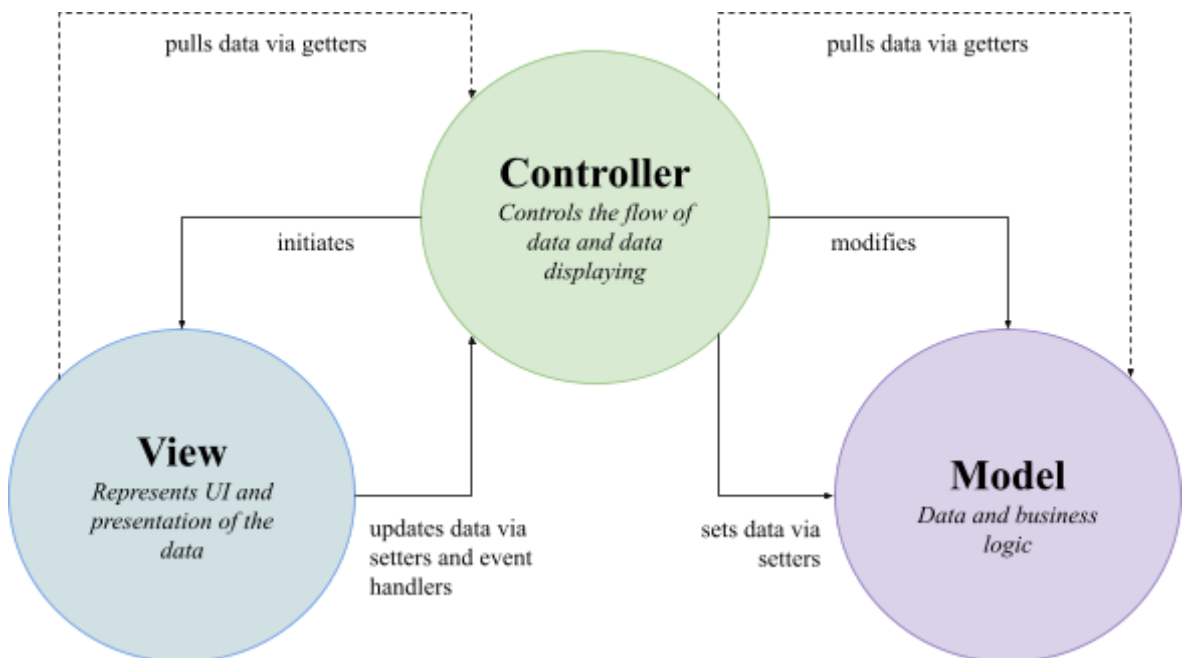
pulls data via getters

pulls data via getters

Controller

Controls the flow of data and data displaying

initiates

modifies

View

Represents UI and presentation of the data

updates data via setters and event handlers

sets data via setters

Model

Data and business logic